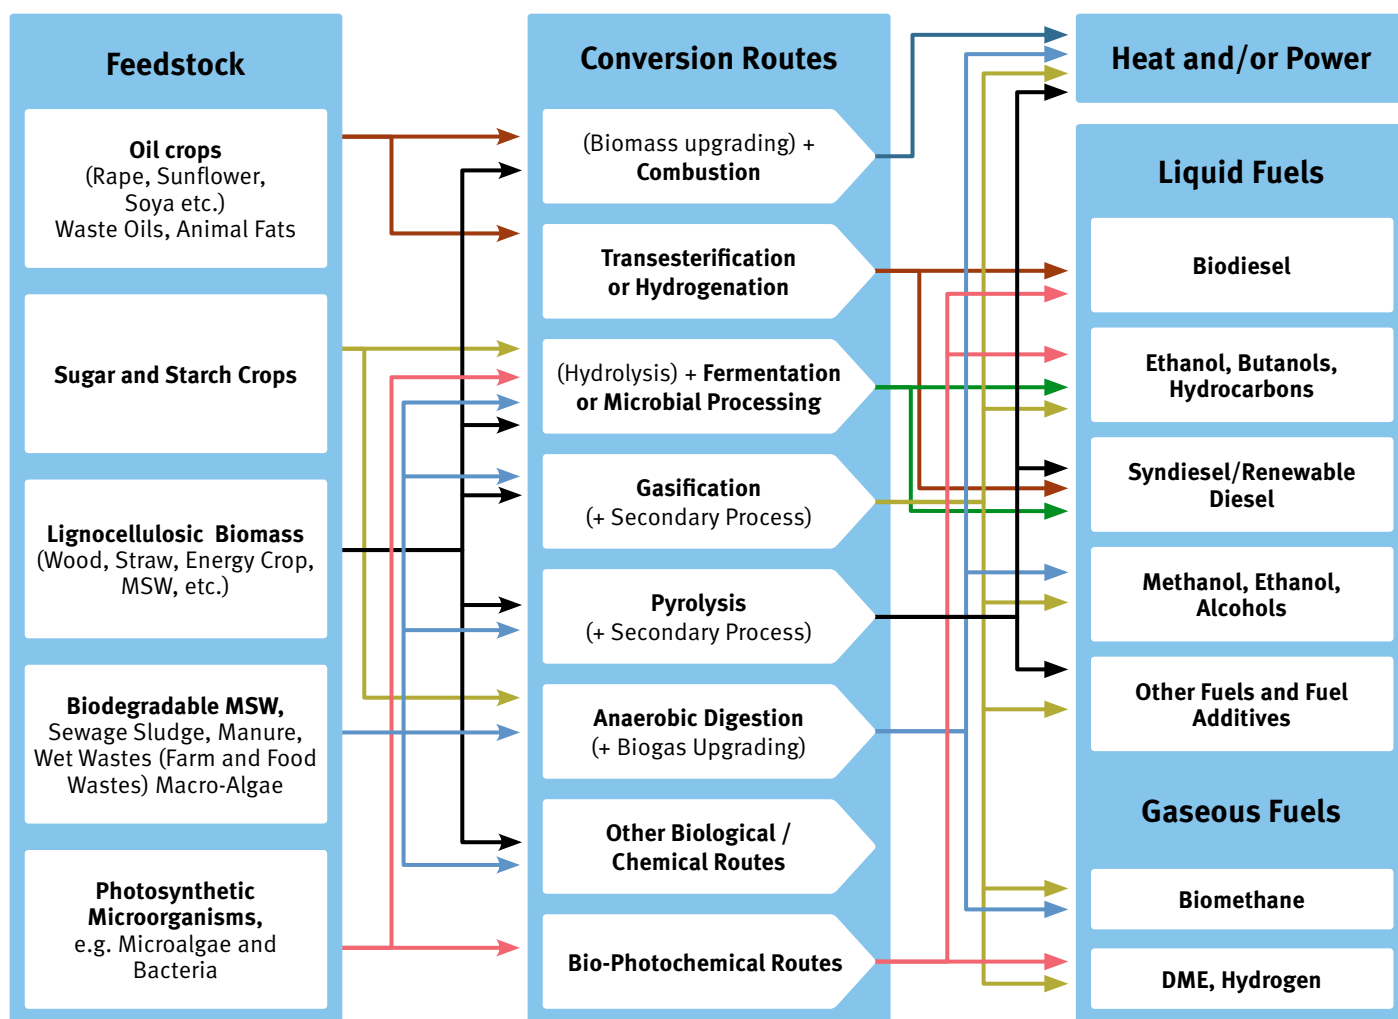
Feedstock

Oil crops
(Rape, Sunflower, Soya etc.)
Waste Oils, Animal Fats

Sugar and Starch Crops

Lignocellulosic Biomass
(Wood, Straw, Energy Crop, MSW, etc.)

Biodegradable MSW,
Sewage Sludge, Manure, Wet Wastes (Farm and Food Wastes) Macro-Algae

Photosynthetic Microorganisms,
e.g. Microalgae and Bacteria

Conversion Routes

(Biomass upgrading) + Combustion

Transesterification or Hydrogenation

(Hydrolysis) + Fermentation or Microbial Processing

Gasification
(+ Secondary Process)

Pyrolysis
(+ Secondary Process)

Anaerobic Digestion
(+ Biogas Upgrading)

Other Biological / Chemical Routes

Bio-Photochemical Routes

Heat and/or Power

Liquid Fuels

Biodiesel

Ethanol, Butanols, Hydrocarbons

Syndiesel/Renewable Diesel

Methanol, Ethanol, Alcohols

Other Fuels and Fuel Additives

Gaseous Fuels

Biomethane

DME, Hydrogen